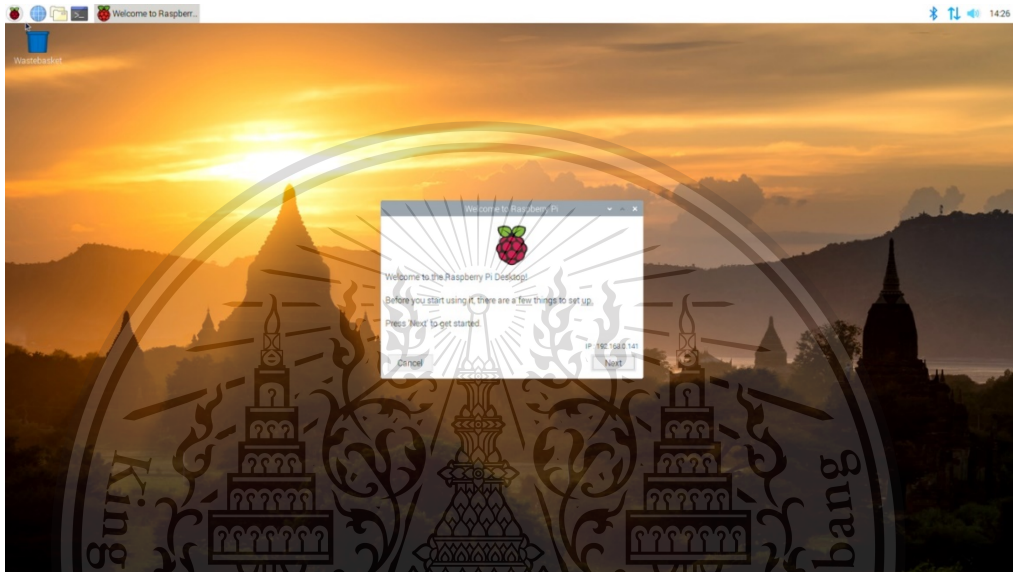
Welcome to Raspberr...

14:26

Wastebasket

Welcome to Raspberry Pi

Welcome to the Raspberry Pi Desktop!

Before you start using it, there are a few things to set up.

Press 'Next' to get started.

IP: 192.168.0.141

Cancel

Next

King

bang